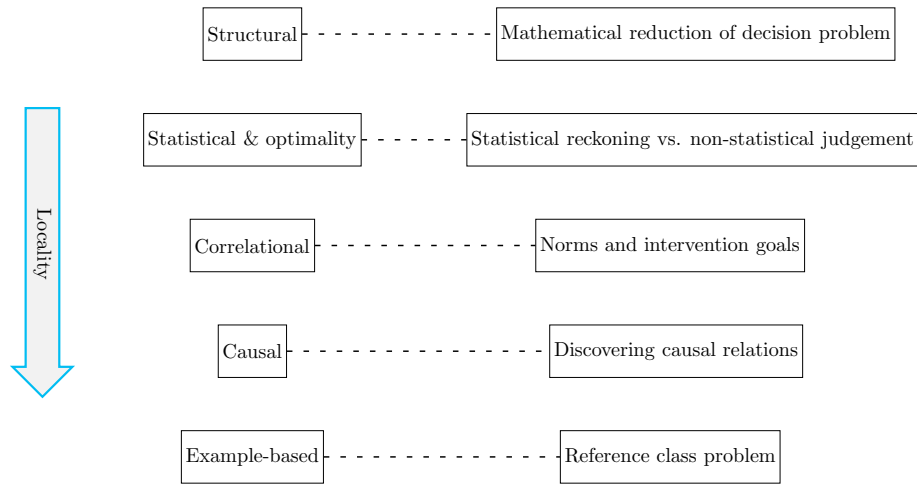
Locality

Structural — Mathematical reduction of decision problem

Statistical & optimality — Statistical reckoning vs. non-statistical judgement

Correlational — Norms and intervention goals

Causal — Discovering causal relations

Example-based — Reference class problem